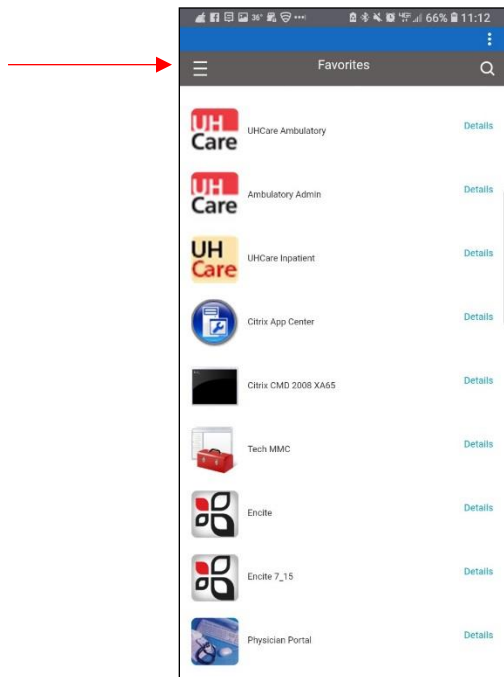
36° 66% 11:12

Favorites

UH Care
UHCare Ambulatory
Details

UH Care
Ambulatory Admin
Details

UH Care
UHCare Inpatient
Details

Citrix App Center
Details

Citrix CMD 2008 XA65
Details

Tech MMC
Details

Encite
Details

Encite 7_15
Details

Physician Portal
Details